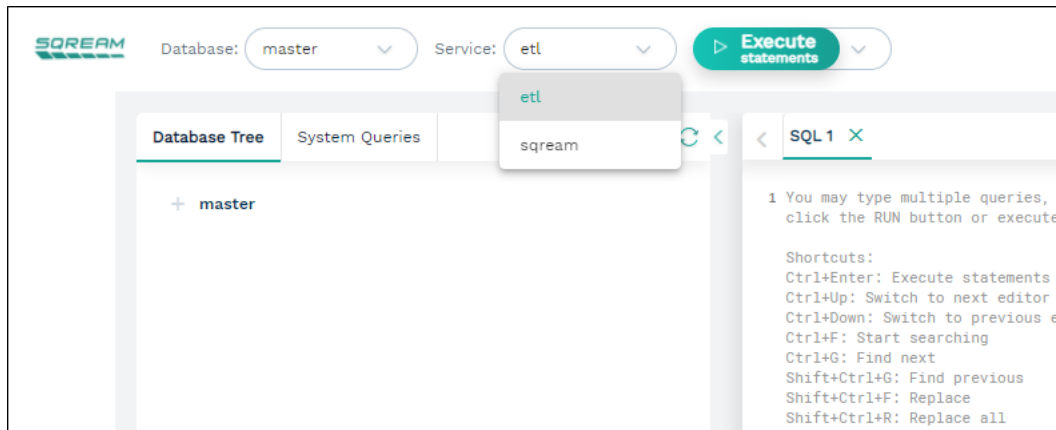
SQREAM

Database: master

Service: etl

Execute statements

etl

sqream

Database Tree

System Queries

SQL 1

+ master

1 You may type multiple queries,
click the RUN button or execute

Shortcuts:
Ctrl+Enter: Execute statements
Ctrl+Up: Switch to next editor
Ctrl+Down: Switch to previous e
Ctrl+F: Start searching
Ctrl+G: Find next
Shift+Ctrl+G: Find previous
Shift+Ctrl+F: Replace
Shift+Ctrl+R: Replace all